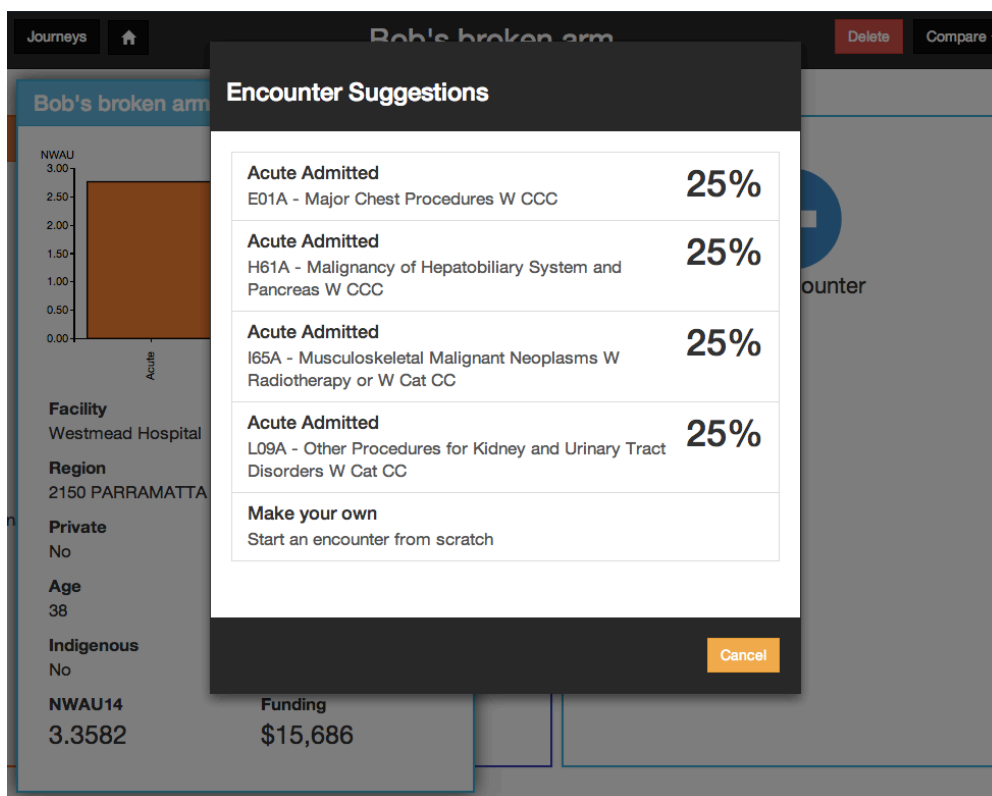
Journeys

Bob's broken arm

Delete Compare

Bob's broken arm

NWAU
3.00
2.50
2.00
1.50
1.00
0.50
0.00

Acute

Facility
Westmead Hospital

Region
2150 PARRAMATTA

Private
No

Age
38

Indigenous
No

NWAU14
3.3582

Funding
$15,686

ounter

Encounter Suggestions

Acute Admitted
E01A - Major Chest Procedures W CCC
25%

Acute Admitted
H61A - Malignancy of Hepatobiliary System and Pancreas W CCC
25%

Acute Admitted
I65A - Musculoskeletal Malignant Neoplasms W Radiotherapy or W Cat CC
25%

Acute Admitted
L09A - Other Procedures for Kidney and Urinary Tract Disorders W Cat CC
25%

Make your own
Start an encounter from scratch

Cancel